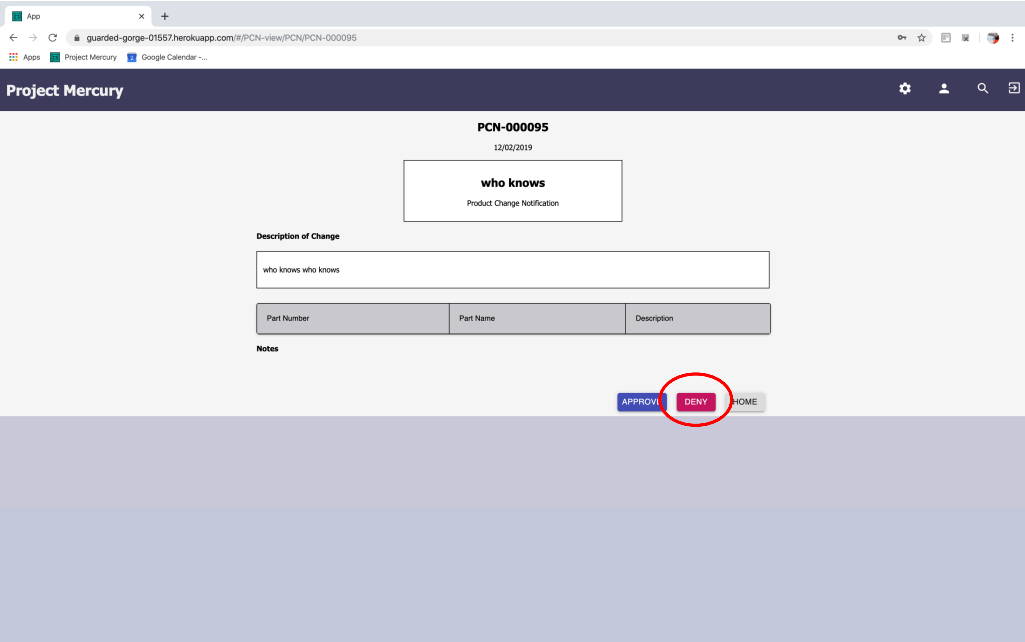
App

guarded-gorge-01557.herokuapp.com/#/PCN-view/PCN/PCN-000095

Apps Project Mercury Google Calendar -...

Project Mercury

PCN-000095

12/02/2019

who knows

Product Change Notification

Description of Change

who knows who knows

| Part Number | Part Name | Description |
|---|---|---|

Notes

APPROVE DENY HOME